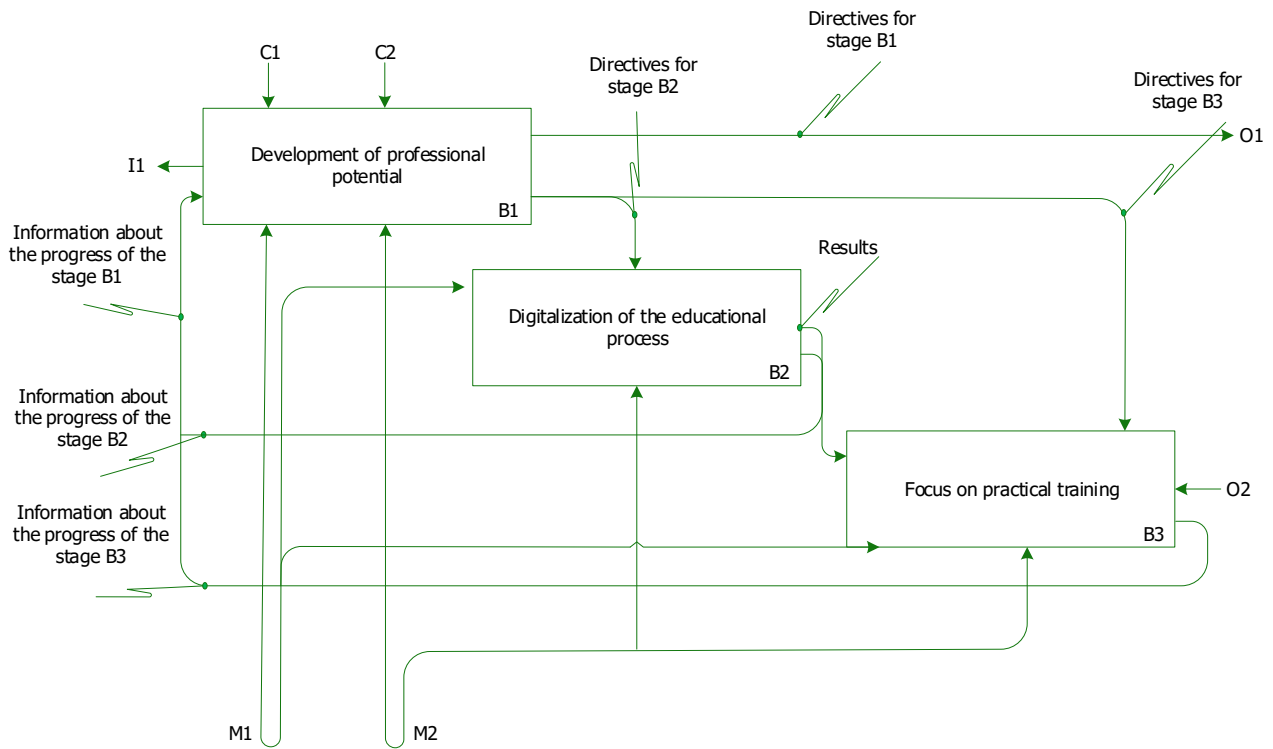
C1

C2

Directives for stage B1

Directives for stage B2

Directives for stage B3

I1

Development of professional potential

B1

O1

Information about the progress of the stage B1

Results

Digitalization of the educational process

B2

Information about the progress of the stage B2

Focus on practical training

O2

Information about the progress of the stage B3

B3

M1

M2